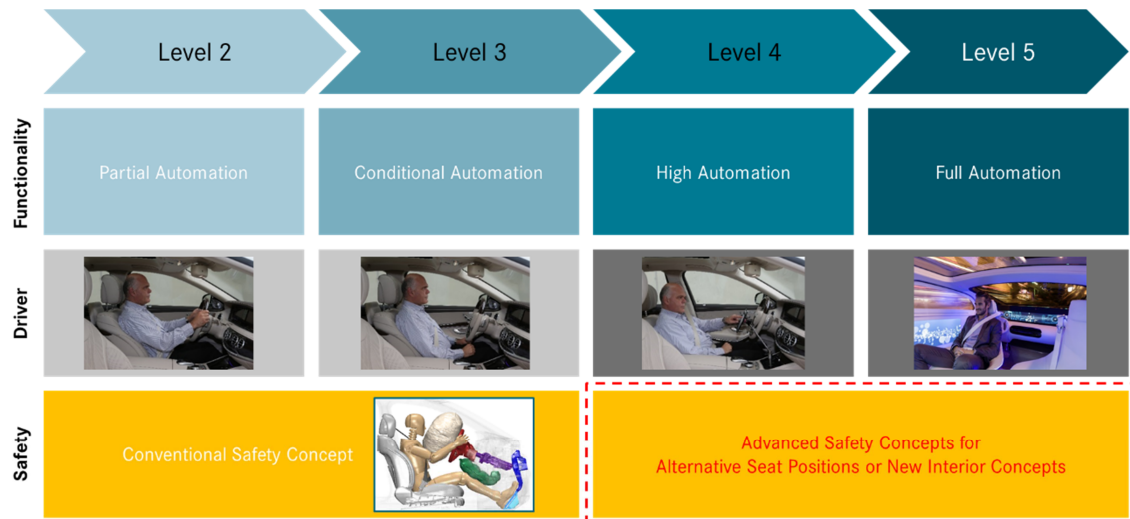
Level 2
Level 3
Level 4
Level 5

Functionality
Partial Automation
Conditional Automation
High Automation
Full Automation

Driver

Safety
Conventional Safety Concept
Advanced Safety Concepts for Alternative Seat Positions or New Interior Concepts